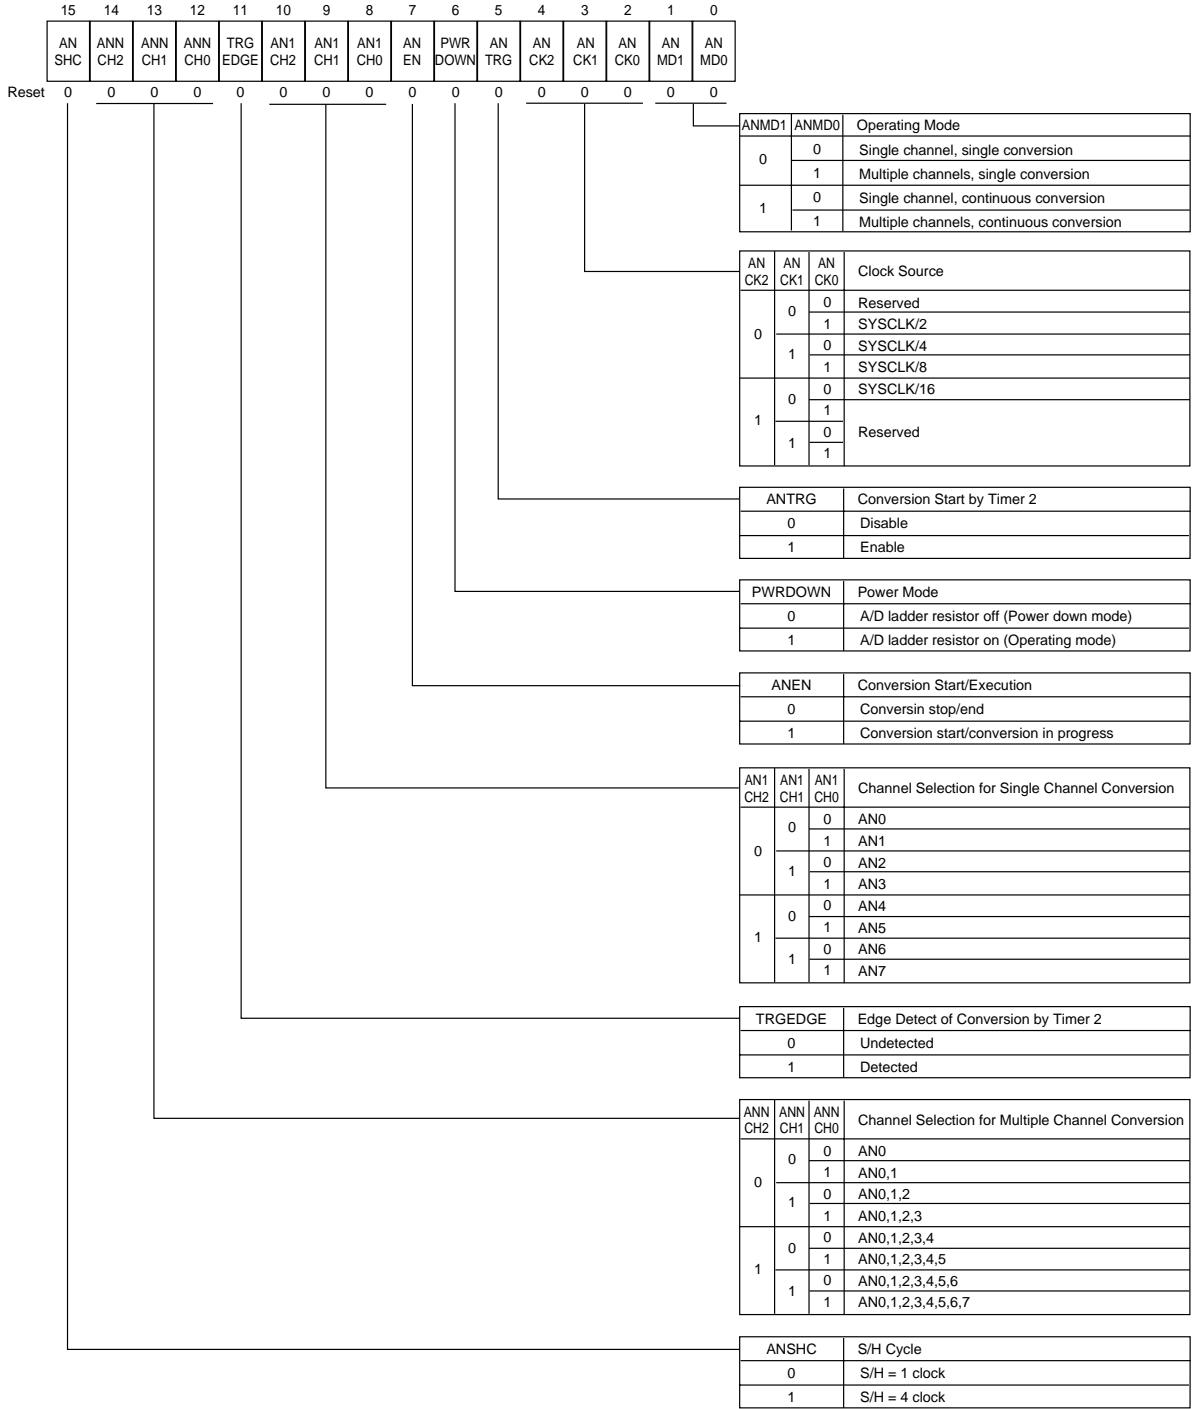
| | 15 | 14 | 13 | 12 | 11 | 10 | 9 | 8 | 7 | 6 | 5 | 4 | 3 | 2 | 1 | 0 |
|---|---|---|---|---|---|---|---|---|---|---|---|---|---|---|---|---|
| | AN SHC | ANN CH2 | ANN CH1 | ANN CH0 | TRG EDGE | AN1 CH2 | AN1 CH1 | AN1 CH0 | AN EN | PWR DOWN | AN TRG | AN CK2 | AN CK1 | AN CK0 | AN MD1 | AN MD0 |
| Reset | 0 | 0 | 0 | 0 | 0 | 0 | 0 | 0 | 0 | 0 | 0 | 0 | 0 | 0 | 0 | 0 |

| ANMD1 | ANMD0 | Operating Mode |
|---|---|---|
| 0 | 0 | Single channel, single conversion |
| | 1 | Multiple channels, single conversion |
| 1 | 0 | Single channel, continuous conversion |
| | 1 | Multiple channels, continuous conversion |

| AN CK2 | AN CK1 | AN CK0 | Clock Source |
|---|---|---|---|
| 0 | 0 | 0 | Reserved |
| | | 1 | SYSCLK/2 |
| | 1 | 0 | SYSCLK/4 |
| | | 1 | SYSCLK/8 |
| 1 | 0 | 0 | SYSCLK/16 |
| | | 1 | Reserved |
| | 1 | 0 | |
| | | 1 | |

| ANTRG | Conversion Start by Timer 2 |
|---|---|
| 0 | Disable |
| 1 | Enable |

| PWRDOWN | Power Mode |
|---|---|
| 0 | A/D ladder resistor off (Power down mode) |
| 1 | A/D ladder resistor on (Operating mode) |

| ANEN | Conversion Start/Execution |
|---|---|
| 0 | Conversin stop/end |
| 1 | Conversion start/conversion in progress |

| AN1 CH2 | AN1 CH1 | AN1 CH0 | Channel Selection for Single Channel Conversion |
|---|---|---|---|
| 0 | 0 | 0 | AN0 |
| | | 1 | AN1 |
| | 1 | 0 | AN2 |
| | | 1 | AN3 |
| 1 | 0 | 0 | AN4 |
| | | 1 | AN5 |
| | 1 | 0 | AN6 |
| | | 1 | AN7 |

| TRGEDGE | Edge Detect of Conversion by Timer 2 |
|---|---|
| 0 | Undetected |
| 1 | Detected |

| ANN CH2 | ANN CH1 | ANN CH0 | Channel Selection for Multiple Channel Conversion |
|---|---|---|---|
| 0 | 0 | 0 | AN0 |
| | | 1 | AN0,1 |
| | 1 | 0 | AN0,1,2 |
| | | 1 | AN0,1,2,3 |
| 1 | 0 | 0 | AN0,1,2,3,4 |
| | | 1 | AN0,1,2,3,4,5 |
| | 1 | 0 | AN0,1,2,3,4,5,6 |
| | | 1 | AN0,1,2,3,4,5,6,7 |

| ANSHC | S/H Cycle |
|---|---|
| 0 | S/H = 1 clock |
| 1 | S/H = 4 clock |